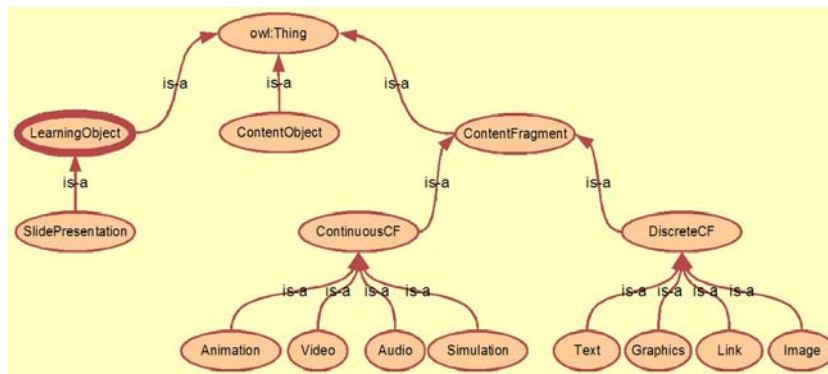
owl:Thing

is-a
is-a
is-a

LearningObject
ContentObject
ContentFragment

is-a
is-a
is-a

SlidePresentation
ContinuousCF
DiscreteCF

is-a is-a is-a is-a
is-a is-a is-a is-a

Animation
Video
Audio
Simulation
Text
Graphics
Link
Image